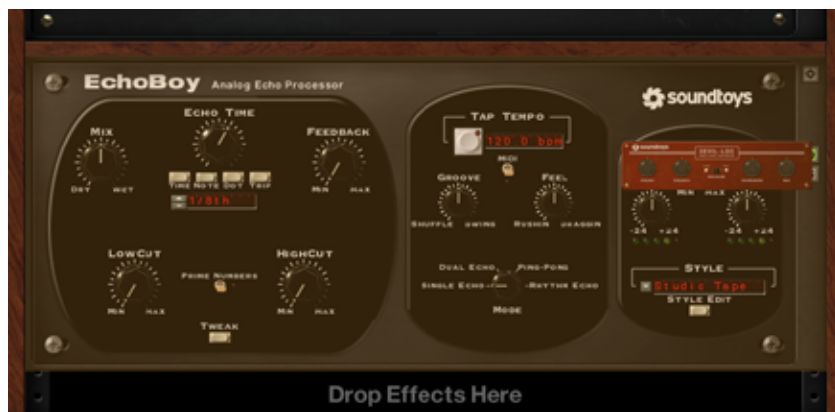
EchoBoy Analog Echo Processor

soundtoys

Mix
Dry Wet

Echo Time
Time Note Dot Trip
1/8th

Feedback
Min Max

LowCut
Min Max

Prime Numbers

HighCut
Min Max

Tweak

Tap Tempo
120.0 bpm
Midi

Groove
Shuffle Swing

Feel
Rushin Draggin

Dual Echo Ping-Pong
Single Echo Rhythm Echo
Mode

Min Max
-24 +24
-24 +24

Style
Studio Tape
Style Edit

Drop Effects Here